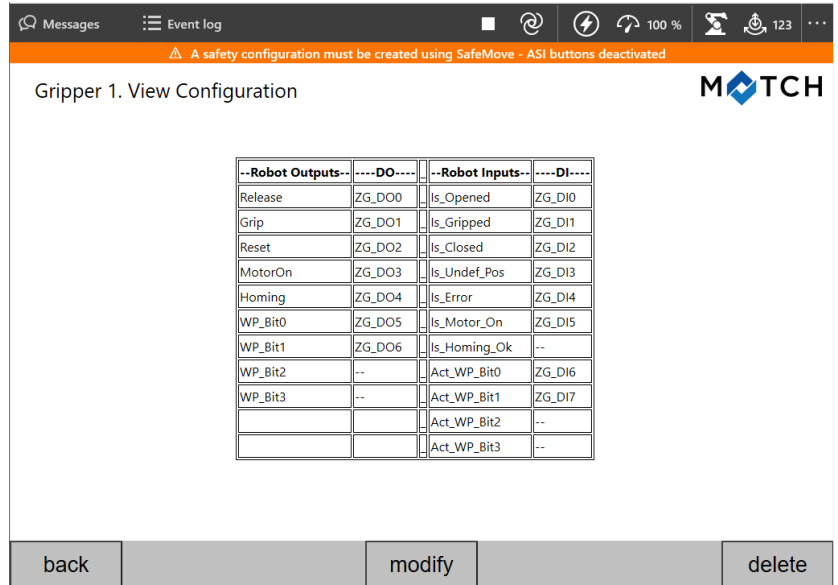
Messages Event log 100 % 123

⚠ A safety configuration must be created using SafeMove - ASI buttons deactivated

Gripper 1. View Configuration

MOTCH

| --Robot Outputs-- | ----DO---- | _ | --Robot Inputs-- | ----DI---- |
|---|---|---|---|---|
| Release | ZG_DO0 | _ | Is_Opened | ZG_DI0 |
| Grip | ZG_DO1 | _ | Is_Gripped | ZG_DI1 |
| Reset | ZG_DO2 | _ | Is_Closed | ZG_DI2 |
| MotorOn | ZG_DO3 | _ | Is_Undef_Pos | ZG_DI3 |
| Homing | ZG_DO4 | _ | Is_Error | ZG_DI4 |
| WP_Bit0 | ZG_DO5 | _ | Is_Motor_On | ZG_DI5 |
| WP_Bit1 | ZG_DO6 | _ | Is_Homing_Ok | -- |
| WP_Bit2 | -- | _ | Act_WP_Bit0 | ZG_DI6 |
| WP_Bit3 | -- | _ | Act_WP_Bit1 | ZG_DI7 |
| | | _ | Act_WP_Bit2 | -- |
| | | _ | Act_WP_Bit3 | -- |

back modify delete